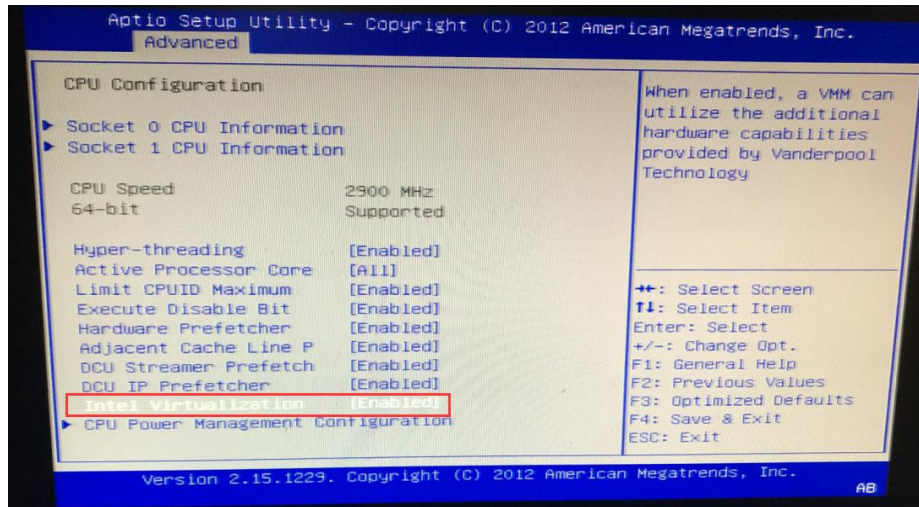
Aptio Setup Utility – Copyright (C) 2012 American Megatrends, Inc.
Advanced

CPU Configuration

▶ Socket 0 CPU Information
▶ Socket 1 CPU Information

| | |
|---|---|
| CPU Speed | 2900 MHz |
| 64-bit | Supported |

| | |
|---|---|
| Hyper-threading | [Enabled] |
| Active Processor Core | [All] |
| Limit CPUID Maximum | [Enabled] |
| Execute Disable Bit | [Enabled] |
| Hardware Prefetcher | [Enabled] |
| Adjacent Cache Line P | [Enabled] |
| DCU Streamer Prefetch | [Enabled] |
| DCU IP Prefetcher | [Enabled] |
| Intel Virtualization | [Enabled] |

▶ CPU Power Management Configuration

When enabled, a VMM can utilize the additional hardware capabilities provided by Vanderpool Technology

→←: Select Screen
↑↓: Select Item
Enter: Select
+/-: Change Opt.
F1: General Help
F2: Previous Values
F3: Optimized Defaults
F4: Save & Exit
ESC: Exit

Version 2.15.1229. Copyright (C) 2012 American Megatrends, Inc.
AB